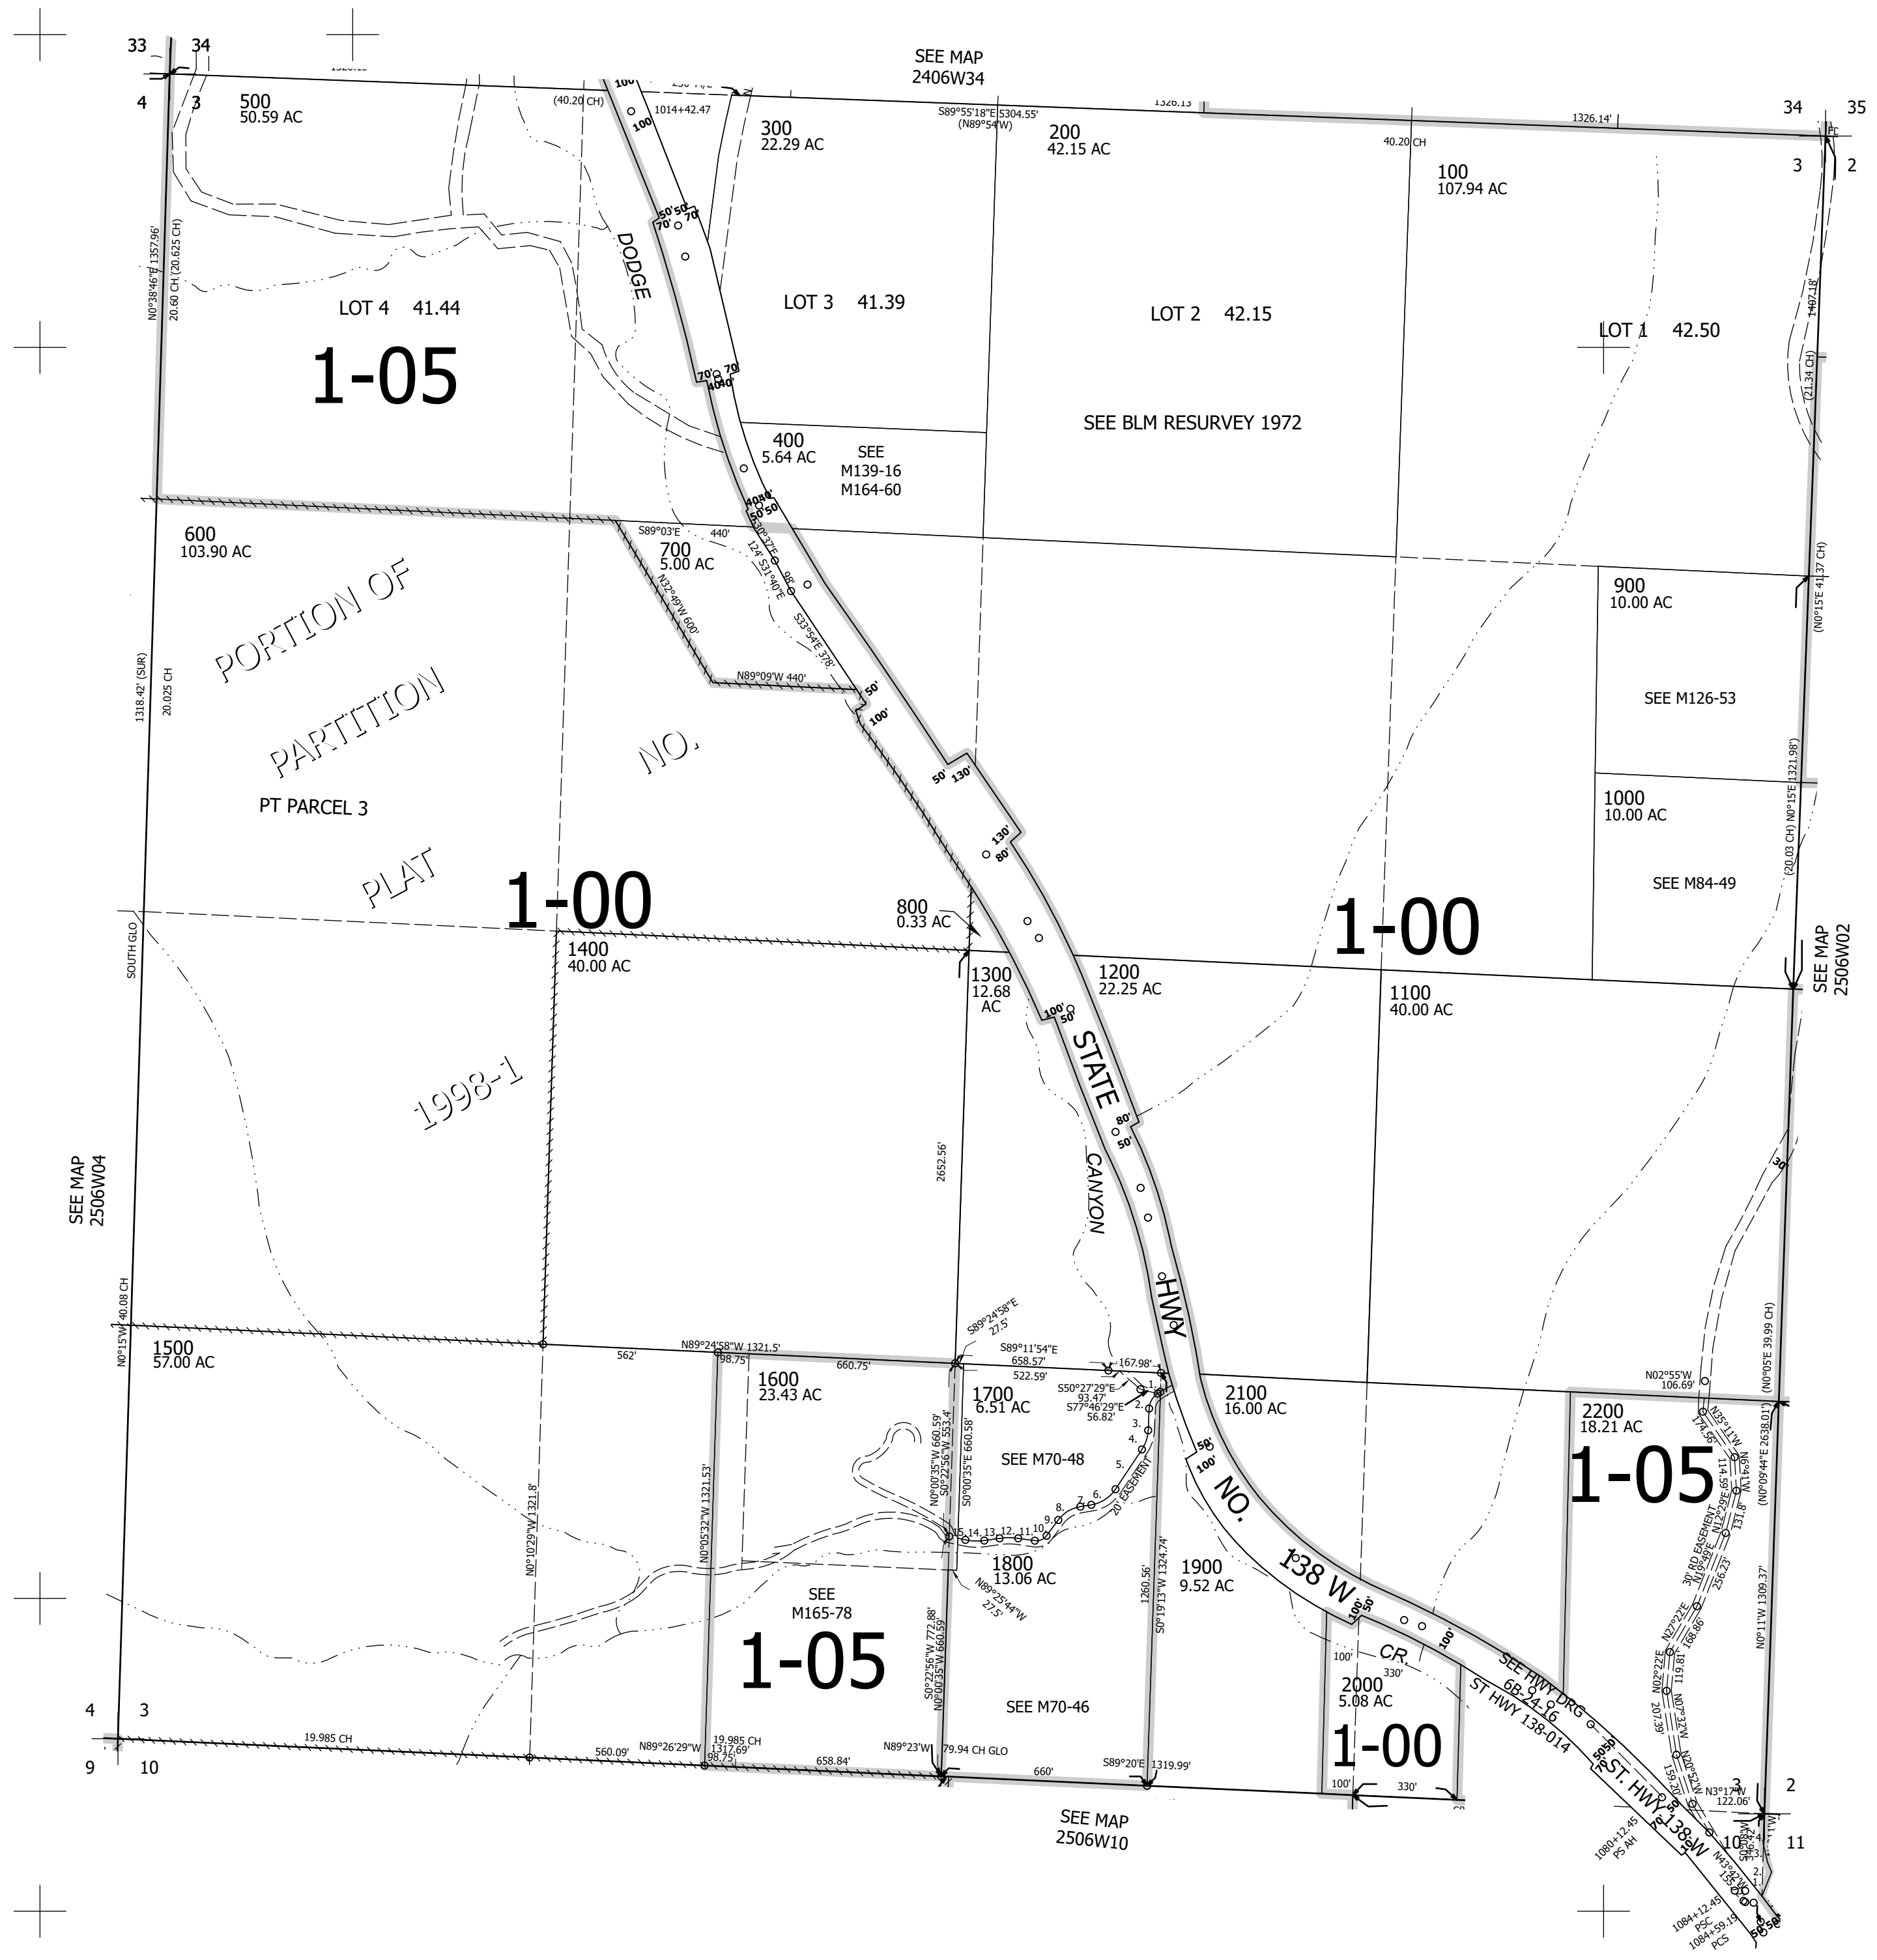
33 34
4 3
SEE MAP
2406W34
500
50.59 AC
(40.20 CH)
1014+42.47
300
22.29 AC
S89°55'18"E 5304.55'
(N89°54'W)
1326.13
200
42.15 AC
34 35
1326.14'
40.20 CH
100
107.94 AC
3 2
N0°38'46"E 1357.96'
20.60 CH (20.625 CH)
DODGE
LOT 4 41.44
LOT 3 41.39
LOT 2 42.15
LOT 1 42.50
1407.18'
(21.34 CH)
1-05
SEE BLM RESURVEY 1972
400
5.64 AC
SEE
M139-16
M164-60
600
103.90 AC
S89°03'E 440'
700
5.00 AC
N32°49'W 600'
S33°54'E 378'
N89°09'W 440'
900
10.00 AC
(N0°15'E 41.37 CH)
SEE M126-53
PORTION OF
PARTITION
NO.
PLAT
1998-1
PT PARCEL 3
1318.42' (SUR)
20.025 CH
1000
10.00 AC
SEE M84-49
N0°15'E 1321.98'
(20.03 CH)
1-00
800
0.33 AC
1-00
1400
40.00 AC
1300
12.68
AC
1200
22.25 AC
1100
40.00 AC
SEE MAP
2506W02
SOUTH GLO
STATE
CANYON
HWY
NO.
138 W
2652.56'
SEE MAP
2506W04
N0°15'W 40.08 CH
1500
57.00 AC
562'
N89°24'58"W 1321.5'
98.75'
660.75'
S89°24'58"E
27.5'
S89°11'54"E
658.57'
522.59'
167.98'
S50°27'29"E
93.47'
S77°46'29"E
56.82'
1600
23.43 AC
1700
6.51 AC
SEE M70-48
2100
16.00 AC
N02°55'W
106.69'
2200
18.21 AC
1-05
(N0°05'E 39.99 CH)
N0°09'44"E 2638.01'
20' EASEMENT
30' RD EASEMENT
1800
13.06 AC
1900
9.52 AC
N89°25'44"W
27.5'
N0°10'29"W 1321.8'
N0°05'32"W 1321.53'
S0°00'35"E 660.58'
N0°00'35"W 660.59'
S0°22'56"W 553.4'
1260.56'
S0°19'13"W 1324.74'
SEE
M165-78
1-05
S0°22'56"W 772.88'
N0°00'35"W 660.59'
SEE M70-46
CR.
2000
5.08 AC
330'
1-00
SEE HWY DRG
6B-24-16
ST HWY 138-014
ST. HWY 138-W
N0°11'W 1309.37'
N3°17'W
122.06'
4 3
9 10
19.985 CH
N89°26'29"W
19.985 CH
1317.69'
98.75'
560.09'
658.84'
N89°23'W 79.94 CH GLO
660'
S89°20'E 1319.99'
100'
330'
SEE MAP
2506W10
3 2
10 11
1080+12.45
PS AH
1084+12.45
PSC
1084+59.15
PCS